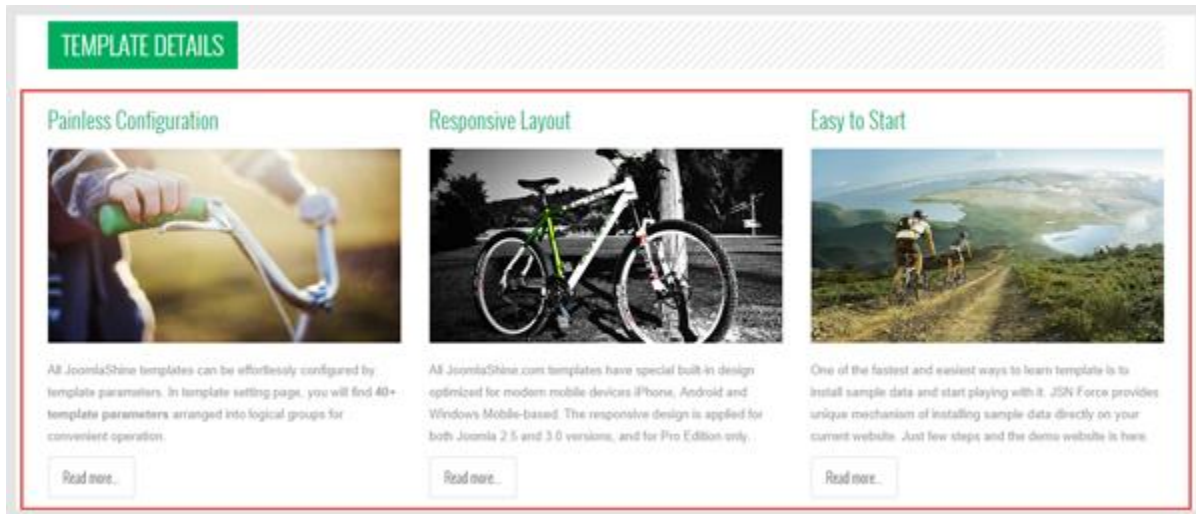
TEMPLATE DETAILS

Painless Configuration

All JoomlaShine templates can be effortlessly configured by template parameters. In template setting page, you will find **40+ template parameters** arranged into logical groups for convenient operation.

Read more..

Responsive Layout

All JoomlaShine.com templates have special built-in design optimized for modern mobile devices iPhone, Android and Windows Mobile-based. The responsive design is applied for both Joomla 2.5 and 3.0 versions, and for Pro Edition only.

Read more..

Easy to Start

One of the fastest and easiest ways to learn template is to install sample data and start playing with it. JSN Force provides unique mechanism of installing sample data directly on your current website. Just few steps and the demo website is here.

Read more..